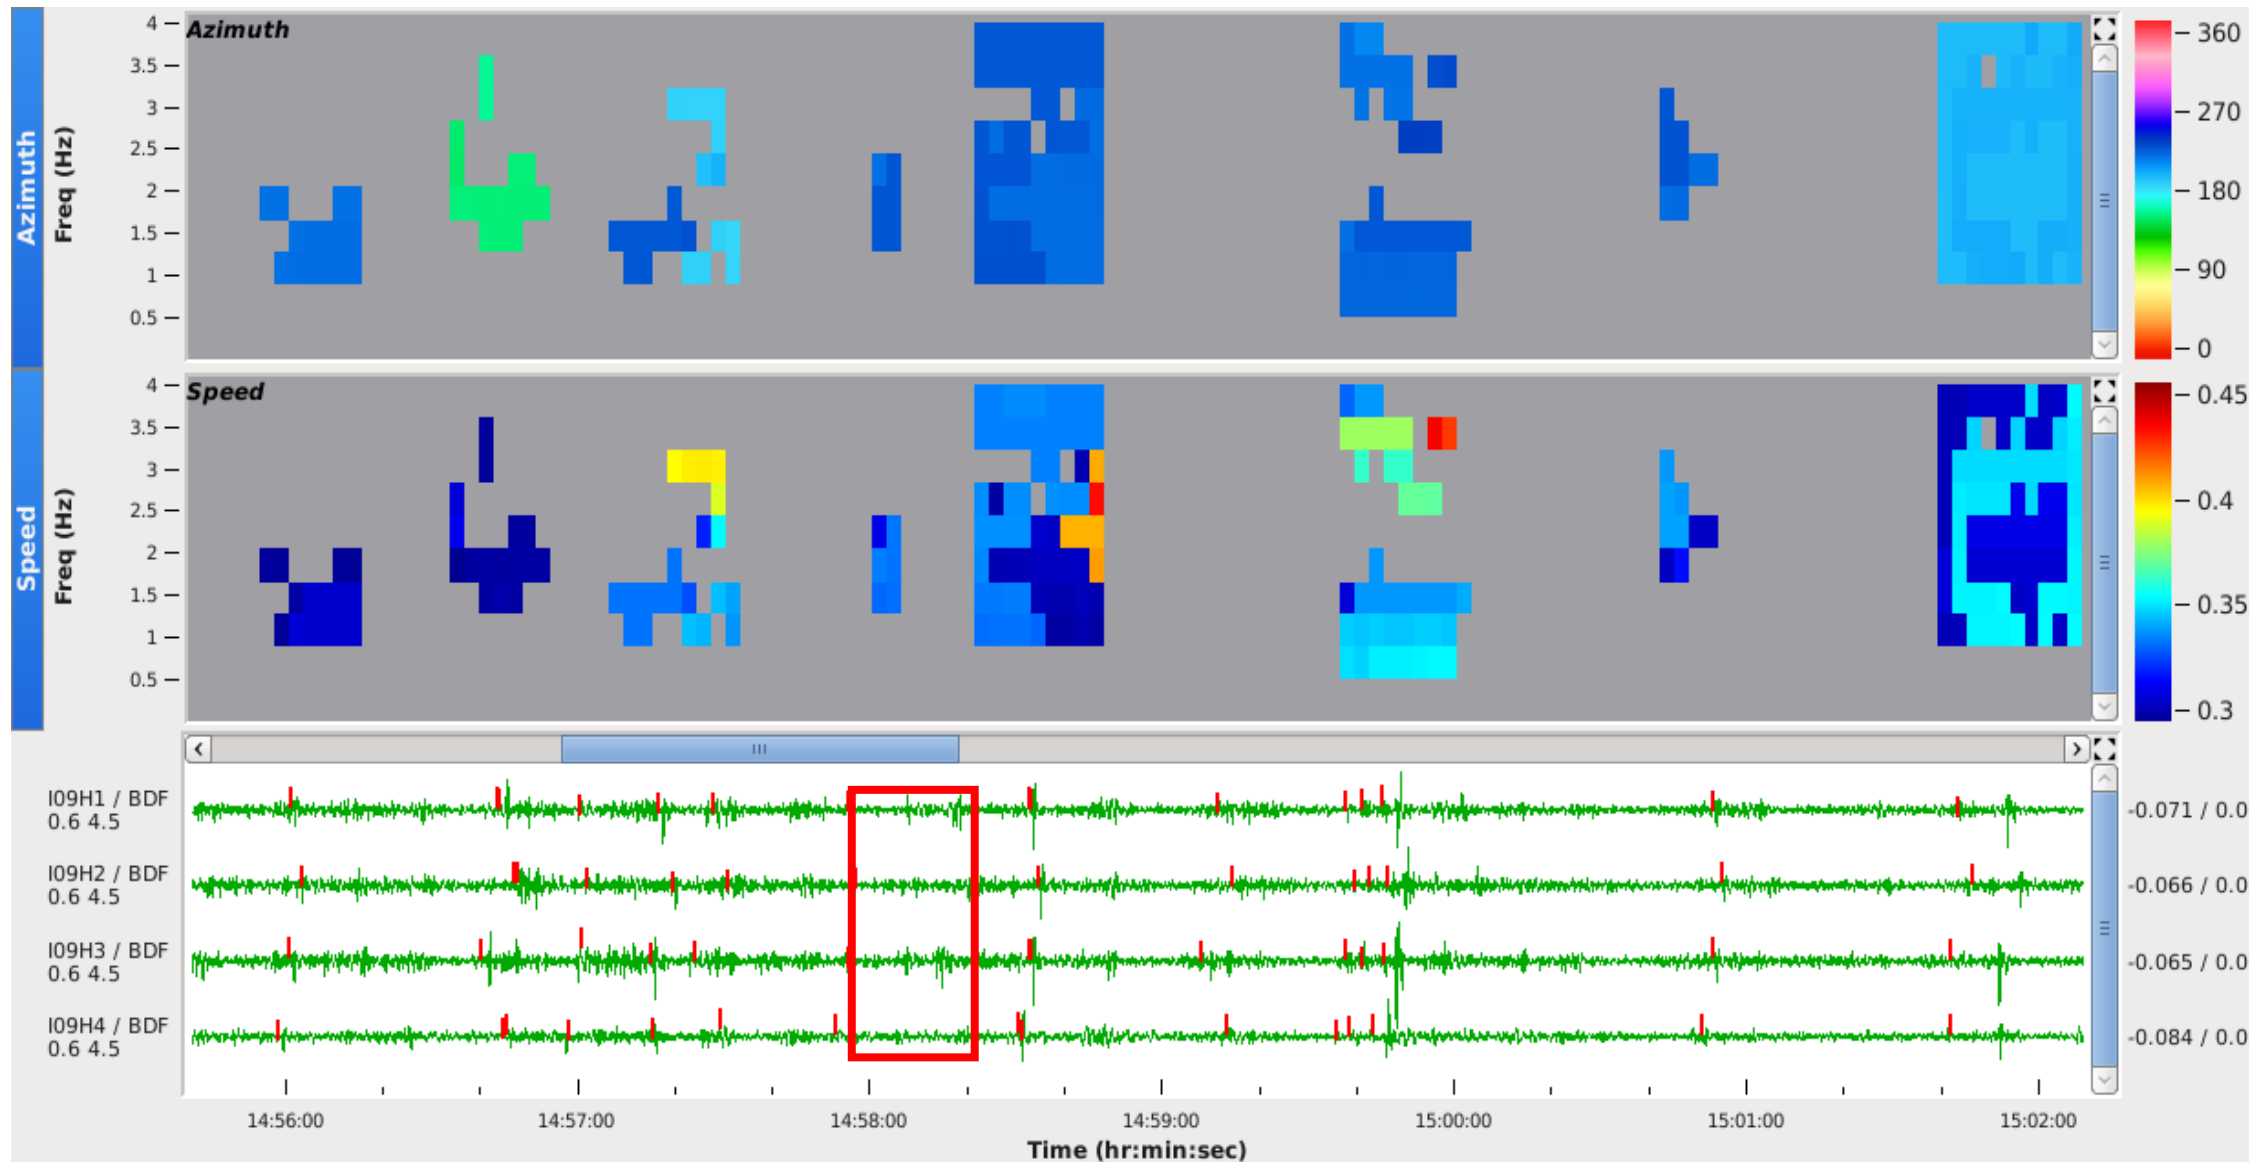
Azimuth
Freq (Hz)
4
3.5
3
2.5
2
1.5
1
0.5
Azimuth
360
270
180
90
0

Speed
Freq (Hz)
4
3.5
3
2.5
2
1.5
1
0.5
Speed
0.45
0.4
0.35
0.3

I09H1 / BDF
0.6 4.5
-0.071 / 0.0
I09H2 / BDF
0.6 4.5
-0.066 / 0.0
I09H3 / BDF
0.6 4.5
-0.065 / 0.0
I09H4 / BDF
0.6 4.5
-0.084 / 0.0

14:56:00
14:57:00
14:58:00
14:59:00
15:00:00
15:01:00
15:02:00
Time (hr:min:sec)